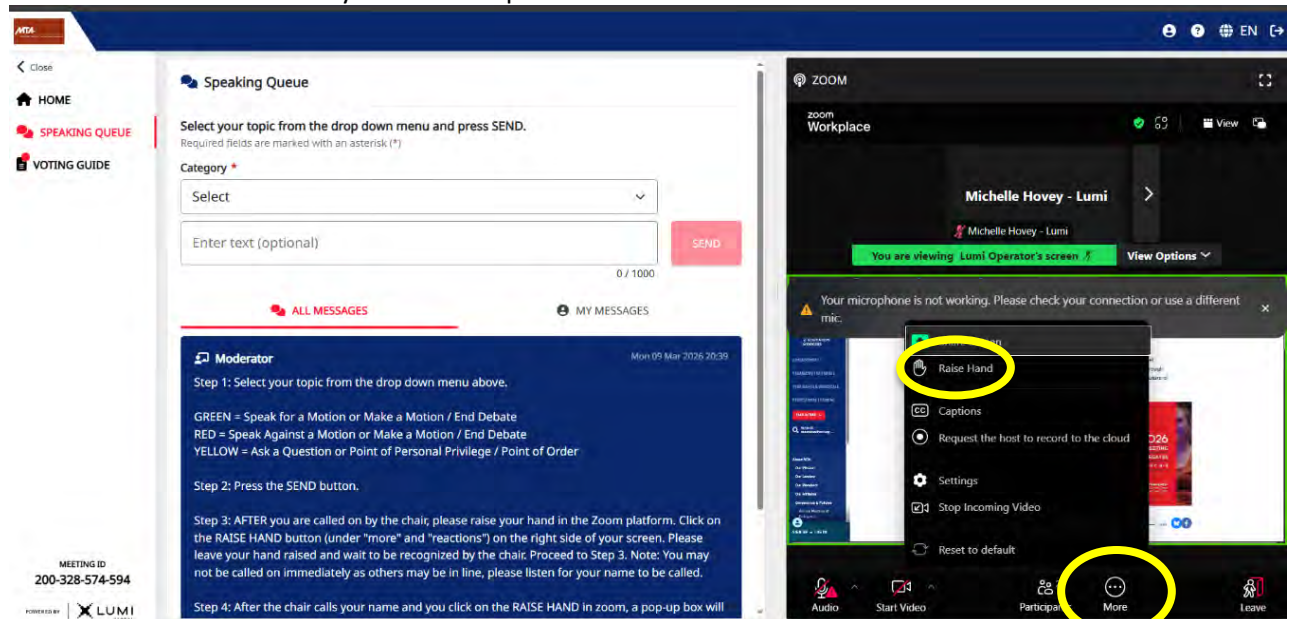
MTA

EN

Close

HOME

SPEAKING QUEUE

VOTING GUIDE

MEETING ID
200-328-574-594

POWERED BY LUMI

Speaking Queue

Select your topic from the drop down menu and press SEND.
Required fields are marked with an asterisk (*)

Category *

Select

Enter text (optional)

SEND

0 / 1000

ALL MESSAGES

MY MESSAGES

Moderator

Mon 09 Mar 2026 20:39

Step 1: Select your topic from the drop down menu above.

GREEN = Speak for a Motion or Make a Motion / End Debate
RED = Speak Against a Motion or Make a Motion / End Debate
YELLOW = Ask a Question or Point of Personal Privilege / Point of Order

Step 2: Press the SEND button.

Step 3: AFTER you are called on by the chair, please raise your hand in the Zoom platform. Click on the RAISE HAND button (under "more" and "reactions") on the right side of your screen. Please leave your hand raised and wait to be recognized by the chair. Proceed to Step 3. Note: You may not be called on immediately as others may be in line, please listen for your name to be called.

Step 4: After the chair calls your name and you click on the RAISE HAND in zoom, a pop-up box will

ZOOM

zoom
Workplace

View

Michelle Hovey - Lumi

Michelle Hovey - Lumi

You are viewing Lumi Operator's screen

View Options

Your microphone is not working. Please check your connection or use a different mic.

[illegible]

Raise Hand

Captions

Request the host to record to the cloud

Settings

Stop Incoming Video

Reset to default

Audio

Start Video

Participants

More

Leave